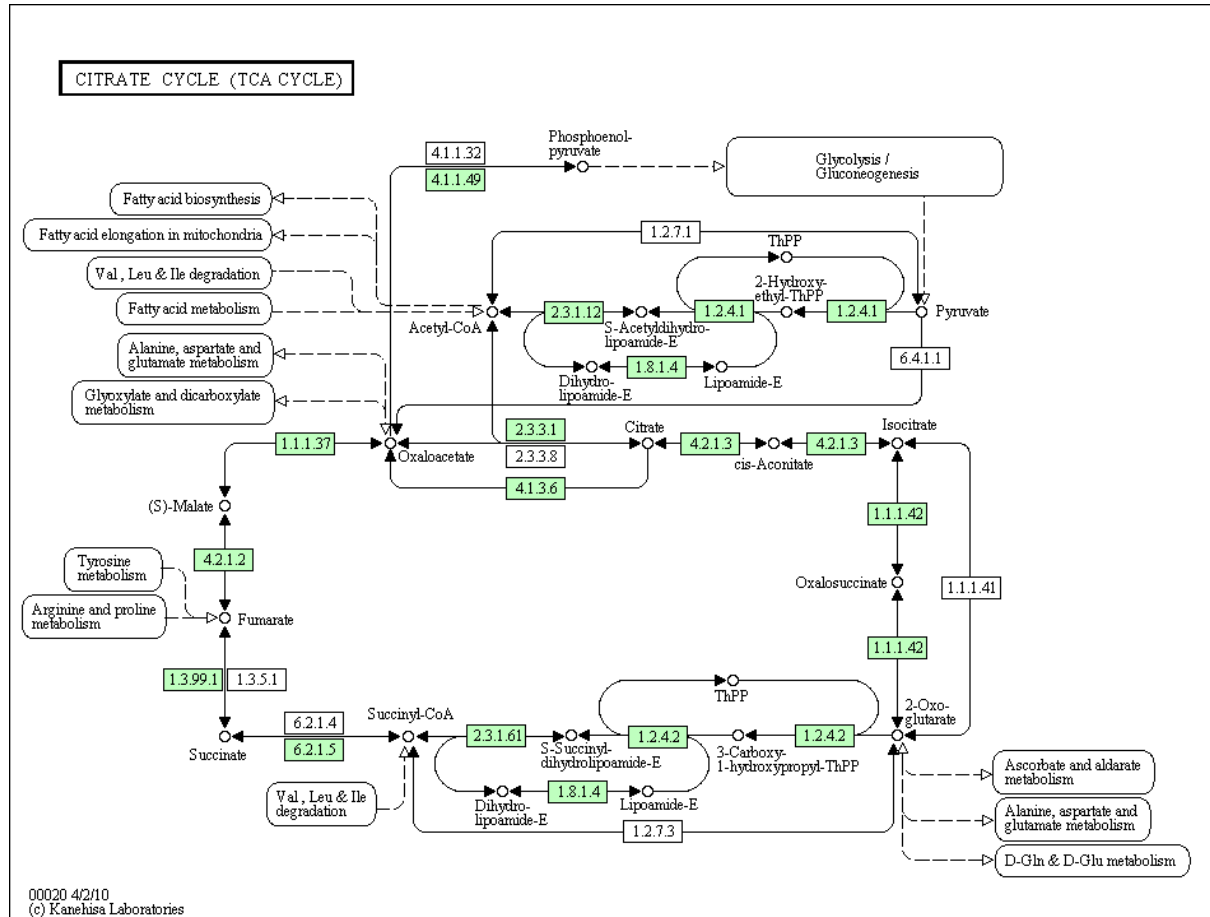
CITRATE CYCLE (TCA CYCLE)

4.1.1.32
4.1.1.49
Phosphoenol-pyruvate
Glycolysis / Gluconeogenesis

Fatty acid biosynthesis
Fatty acid elongation in mitochondria
Val, Leu & Ile degradation
Fatty acid metabolism
Alanine, aspartate and glutamate metabolism
Glyoxylate and dicarboxylate metabolism

1.2.7.1
ThPP
2-Hydroxy-ethyl-ThPP
Acetyl-CoA
2.3.1.12
S-Acetyldihydro-lipoamide-E
1.2.4.1
1.2.4.1
Pyruvate
1.8.1.4
Dihydro-lipoamide-E
Lipoamide-E
6.4.1.1

1.1.1.37
Oxaloacetate
2.3.3.1
2.3.3.8
Citrate
4.2.1.3
cis-Aconitate
4.2.1.3
Isocitrate
4.1.3.6

(S)-Malate
4.2.1.2
Tyrosine metabolism
Arginine and proline metabolism
Fumarate
1.1.1.42
Oxalosuccinate
1.1.1.41
1.1.1.42

1.3.99.1
1.3.5.1
ThPP
Succinate
6.2.1.4
6.2.1.5
Succinyl-CoA
2.3.1.61
S-Succinyl-dihydrolipoamide-E
1.2.4.2
3-Carboxy-1-hydroxypropyl-ThPP
1.2.4.2
2-Oxo-glutarate
1.8.1.4
Dihydro-lipoamide-E
Lipoamide-E
Val, Leu & Ile degradation
1.2.7.3
Ascorbate and aldarate metabolism
Alanine, aspartate and glutamate metabolism
D-Gln & D-Glu metabolism

00020 4/2/10
(c) Kanehisa Laboratories